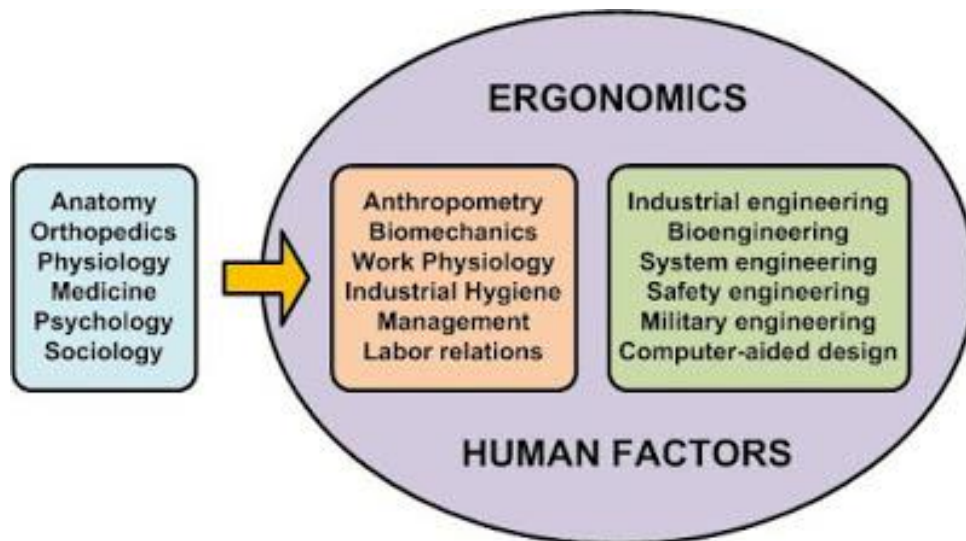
Anatomy
Orthopedics
Physiology
Medicine
Psychology
Sociology

ERGONOMICS

Anthropometry
Biomechanics
Work Physiology
Industrial Hygiene
Management
Labor relations

Industrial engineering
Bioengineering
System engineering
Safety engineering
Military engineering
Computer-aided design

HUMAN FACTORS